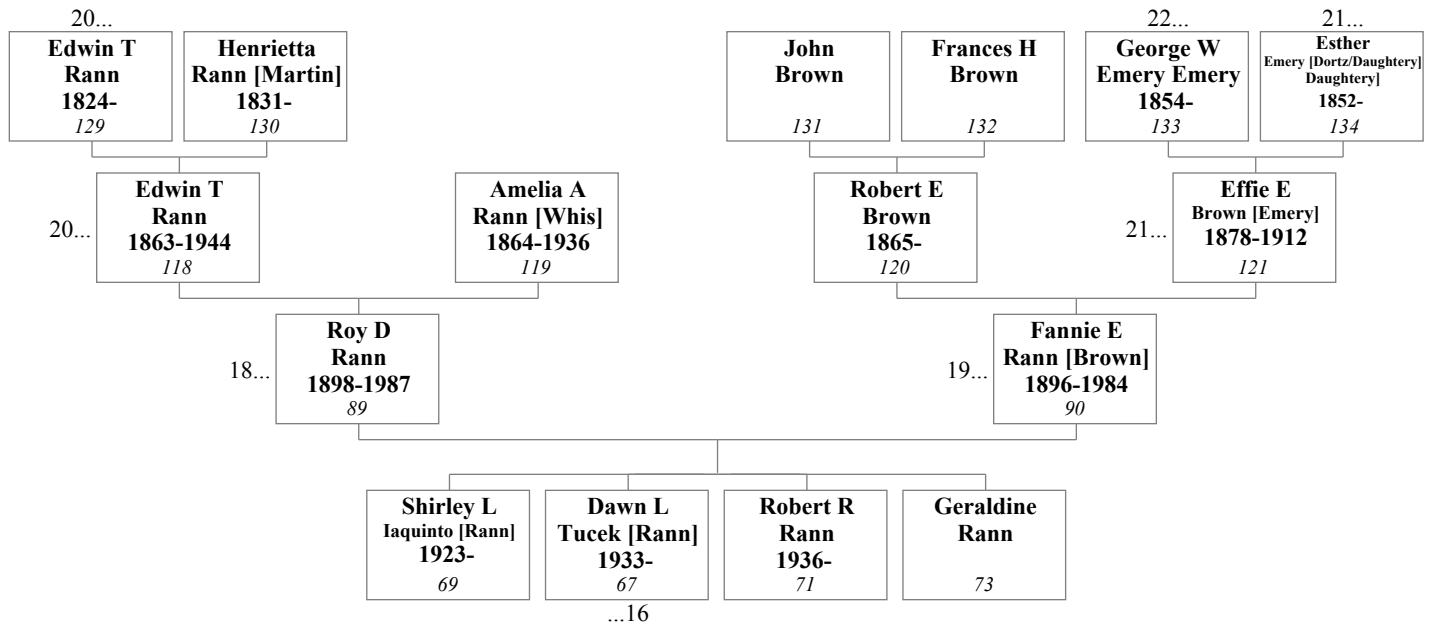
20...

Edwin T Rann 1824- 129

Henrietta Rann [Martin] 1831- 130

John Brown 131

Frances H Brown 132

22...

George W Emery Emery 1854- 133

21...

Esther Emery [Dortz/Daughtery] Daughtery] 1852- 134

20...

Edwin T Rann 1863-1944 118

Amelia A Rann [Whis] 1864-1936 119

Robert E Brown 1865- 120

21...

Effie E Brown [Emery] 1878-1912 121

18...

Roy D Rann 1898-1987 89

19...

Fannie E Rann [Brown] 1896-1984 90

Shirley L Iaquinto [Rann] 1923- 69

Dawn L Tucek [Rann] 1933- 67

...16

Robert R Rann 1936- 71

Geraldine Rann 73